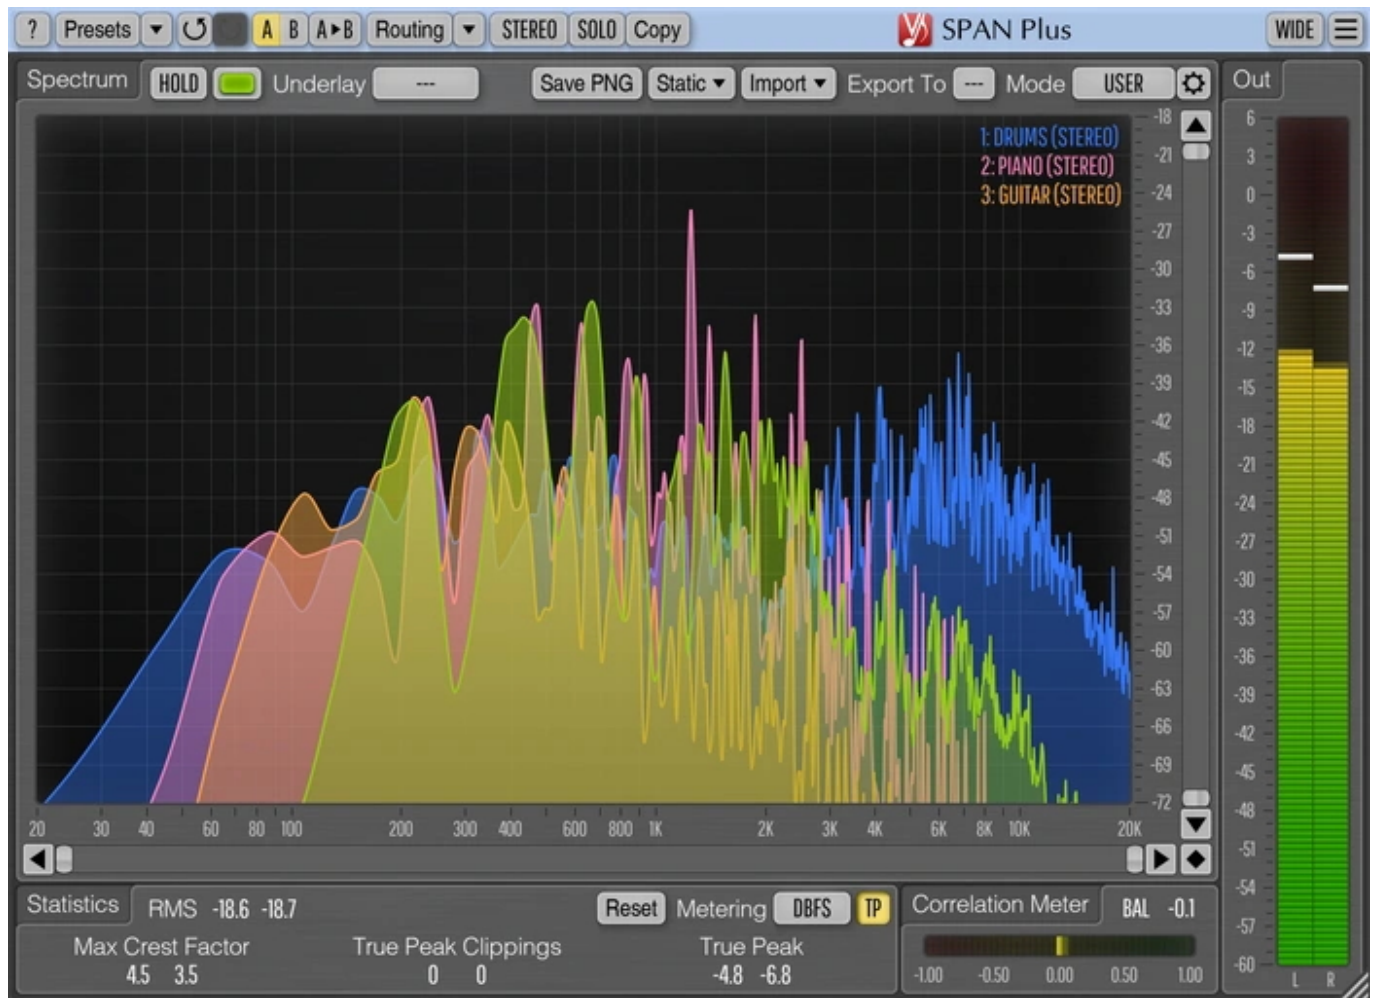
? Presets ▾ A B A▸B Routing ▾ STEREO SOLO Copy SPAN Plus WIDE

Spectrum HOLD Underlay --- Save PNG Static ▾ Import ▾ Export To --- Mode USER

Out

1: DRUMS (STEREO)
2: PIANO (STEREO)
3: GUITAR (STEREO)

-18 -21 -24 -27 -30 -33 -36 -39 -42 -45 -48 -51 -54 -57 -60 -63 -66 -69 -72

6 3 0 -3 -6 -9 -12 -15 -18 -21 -24 -27 -30 -33 -36 -39 -42 -45 -48 -51 -54 -57 -60

L R

20 30 40 60 80 100 200 300 400 600 800 1K 2K 3K 4K 6K 8K 10K 20K

Statistics RMS -18.6 -18.7 Reset Metering DBFS TP Correlation Meter BAL -0.1

Max Crest Factor 4.5 3.5 True Peak Clippings 0 0 True Peak -4.8 -6.8

-1.00 -0.50 0.00 0.50 1.00